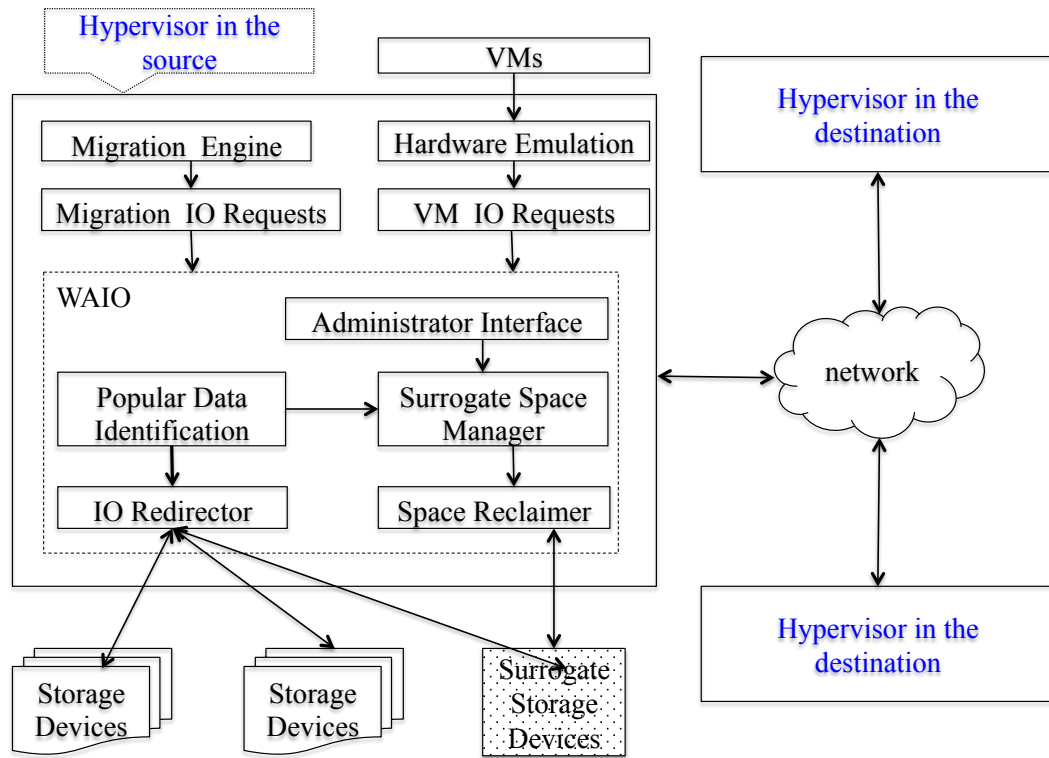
Hypervisor in the source

VMs

Migration Engine

Hardware Emulation

Migration IO Requests

VM IO Requests

WAIO

Administrator Interface

Popular Data Identification

Surrogate Space Manager

IO Redirector

Space Reclaimer

Hypervisor in the destination

network

Hypervisor in the destination

Storage Devices

Storage Devices

Surrogate Storage Devices